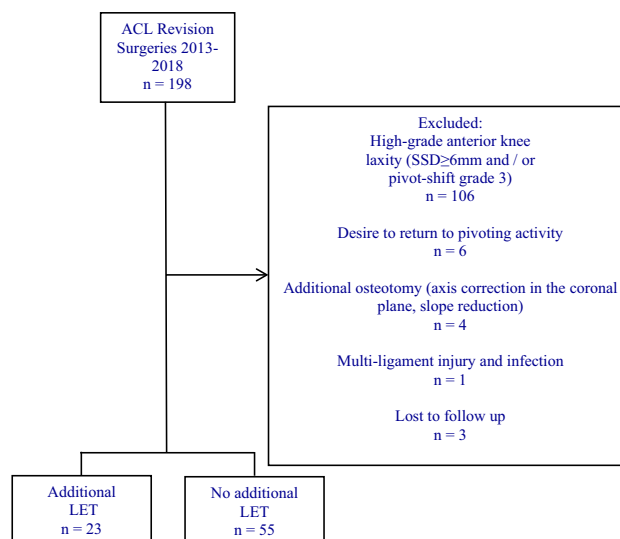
ACL Revision Surgeries 2013-2018
n = 198

Excluded:
High-grade anterior knee laxity (SSD≥6mm and / or pivot-shift grade 3)
n = 106

Desire to return to pivoting activity
n = 6

Additional osteotomy (axis correction in the coronal plane, slope reduction)
n = 4

Multi-ligament injury and infection
n = 1

Lost to follow up
n = 3

Additional LET
n = 23

No additional LET
n = 55